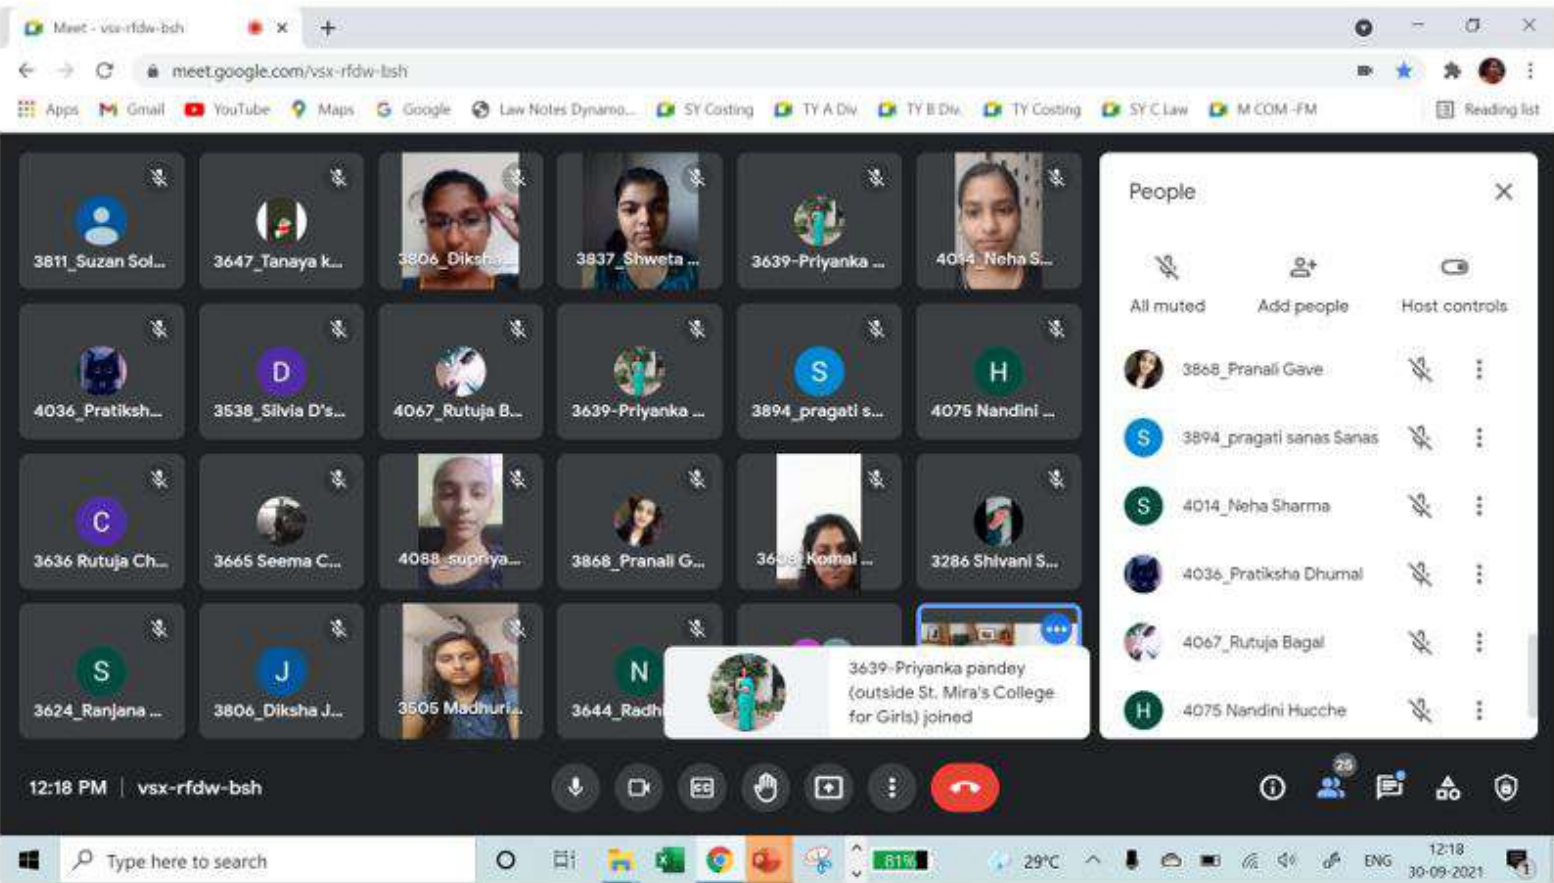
Meet - vsx-rfdw-bsh
meet.google.com/vsx-rfdw-bsh
Apps Gmail YouTube Maps Google Law Notes Dynamo... SY Costing TY A Div TY B Div TY Costing SY C Law M COM -FM Reading list

3811_Suzan Sol...
3647_Tanaya k...
3806_Diksha...
3837_Shweta ...
3639-Priyanka ...
4014_Neha S...
4036_Pratiksh...
3538_Silvia D's...
4067_Rutuja B...
3639-Priyanka ...
3894_pragati s...
4075 Nandini ...
3636 Rutuja Ch...
3665 Seema C...
4088_supriya...
3868_Pranali G...
36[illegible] Komal ...
3286 Shivani S...
3624_Ranjana ...
3806_Diksha J...
3505 Madhuri...
3644_Radh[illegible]

3639-Priyanka pandey (outside St. Mira's College for Girls) joined

People
All muted
Add people
Host controls
3868_Pranali Gave
3894_pragati sanas Sanas
4014_Neha Sharma
4036_Pratiksha Dhumal
4067_Rutuja Bagal
4075 Nandini Hucche

12:18 PM | vsx-rfdw-bsh
25

Type here to search
81%
29°C
ENG
12:18
30-09-2021